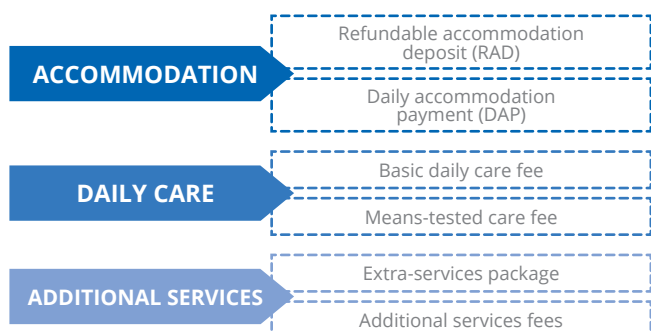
ACCOMMODATION

Refundable accommodation deposit (RAD)

Daily accommodation payment (DAP)

DAILY CARE

Basic daily care fee

Means-tested care fee

ADDITIONAL SERVICES

Extra-services package

Additional services fees